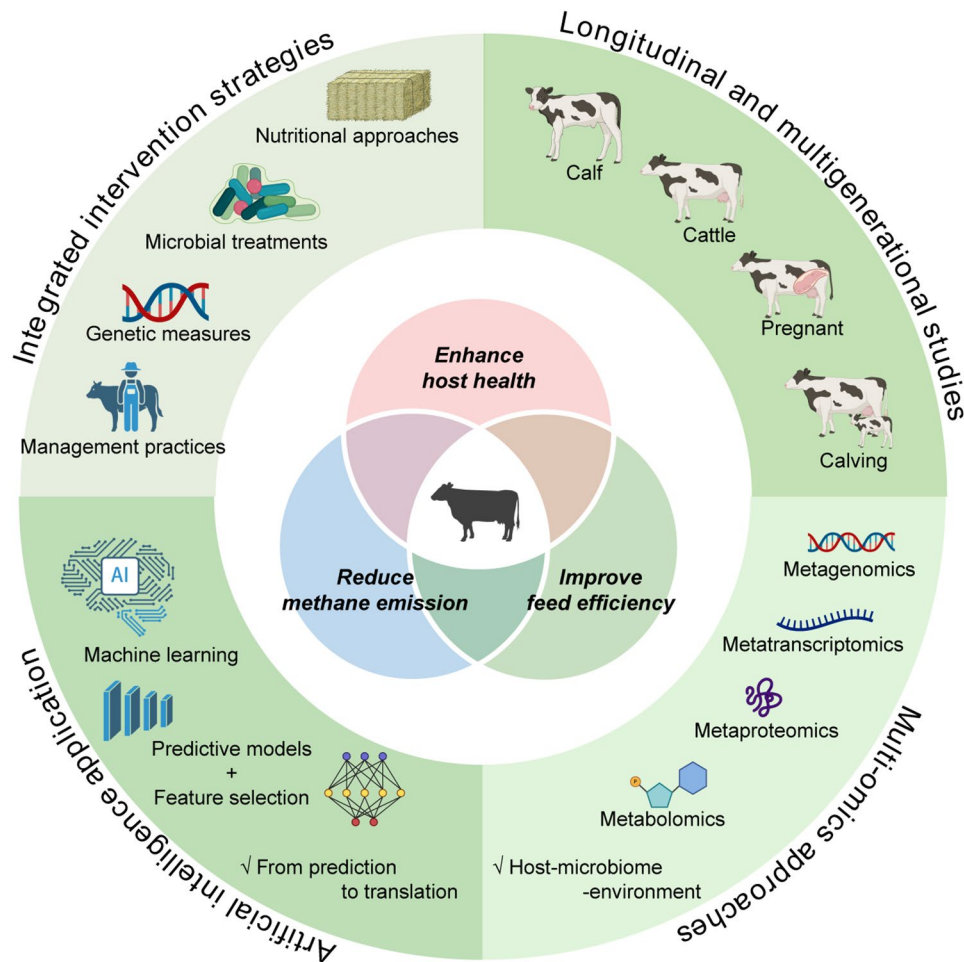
Integrated intervention strategies

Nutritional approaches

Microbial treatments

Genetic measures

Management practices

Longitudinal and multigenerational studies

Calf

Cattle

Pregnant

Calving

Enhance host health

Reduce methane emission

Improve feed efficiency

Artificial intelligence application

AI

Machine learning

Predictive models + Feature selection

√ From prediction to translation

Multi-omics approaches

Metagenomics

Metatranscriptomics

Metaproteomics

P

Metabolomics

√ Host-microbiome -environment